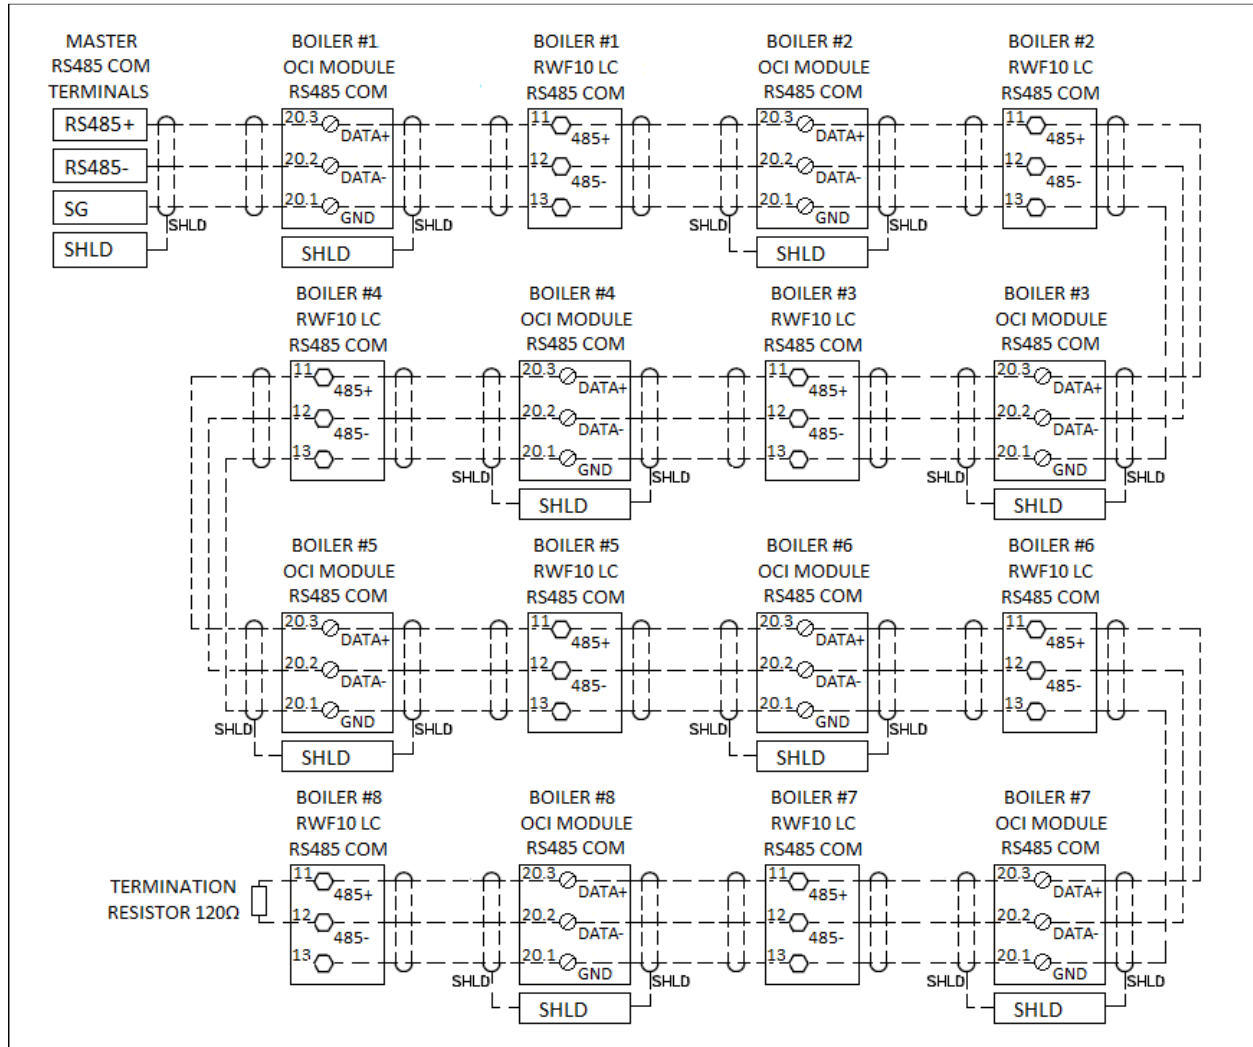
MASTER RS485 COM TERMINALS

RS485+
RS485-
SG
SHLD

SHLD

BOILER #1 OCI MODULE RS485 COM

20.3 DATA+
20.2 DATA-
20.1 GND

SHLD

SHLD

BOILER #1 RWF10 LC RS485 COM

11 485+
12 485-
13

BOILER #2 OCI MODULE RS485 COM

SHLD

20.3 DATA+
20.2 DATA-
20.1 GND

SHLD

SHLD

BOILER #2 RWF10 LC RS485 COM

11 485+
12 485-
13

BOILER #4 RWF10 LC RS485 COM

11 485+
12 485-
13

BOILER #4 OCI MODULE RS485 COM

20.3 DATA+
20.2 DATA-
20.1 GND

SHLD
SHLD
SHLD

BOILER #3 RWF10 LC RS485 COM

11 485+
12 485-
13

BOILER #3 OCI MODULE RS485 COM

20.3 DATA+
20.2 DATA-
20.1 GND

SHLD
SHLD
SHLD

BOILER #5 OCI MODULE RS485 COM

20.3 DATA+
20.2 DATA-
20.1 GND

SHLD
SHLD
SHLD

BOILER #5 RWF10 LC RS485 COM

11 485+
12 485-
13

BOILER #6 OCI MODULE RS485 COM

20.3 DATA+
20.2 DATA-
20.1 GND

SHLD
SHLD
SHLD

BOILER #6 RWF10 LC RS485 COM

11 485+
12 485-
13

BOILER #8 RWF10 LC RS485 COM

TERMINATION RESISTOR 120Ω

11 485+
12 485-
13

BOILER #8 OCI MODULE RS485 COM

20.3 DATA+
20.2 DATA-
20.1 GND

SHLD
SHLD
SHLD

BOILER #7 RWF10 LC RS485 COM

11 485+
12 485-
13

BOILER #7 OCI MODULE RS485 COM

20.3 DATA+
20.2 DATA-
20.1 GND

SHLD
SHLD
SHLD